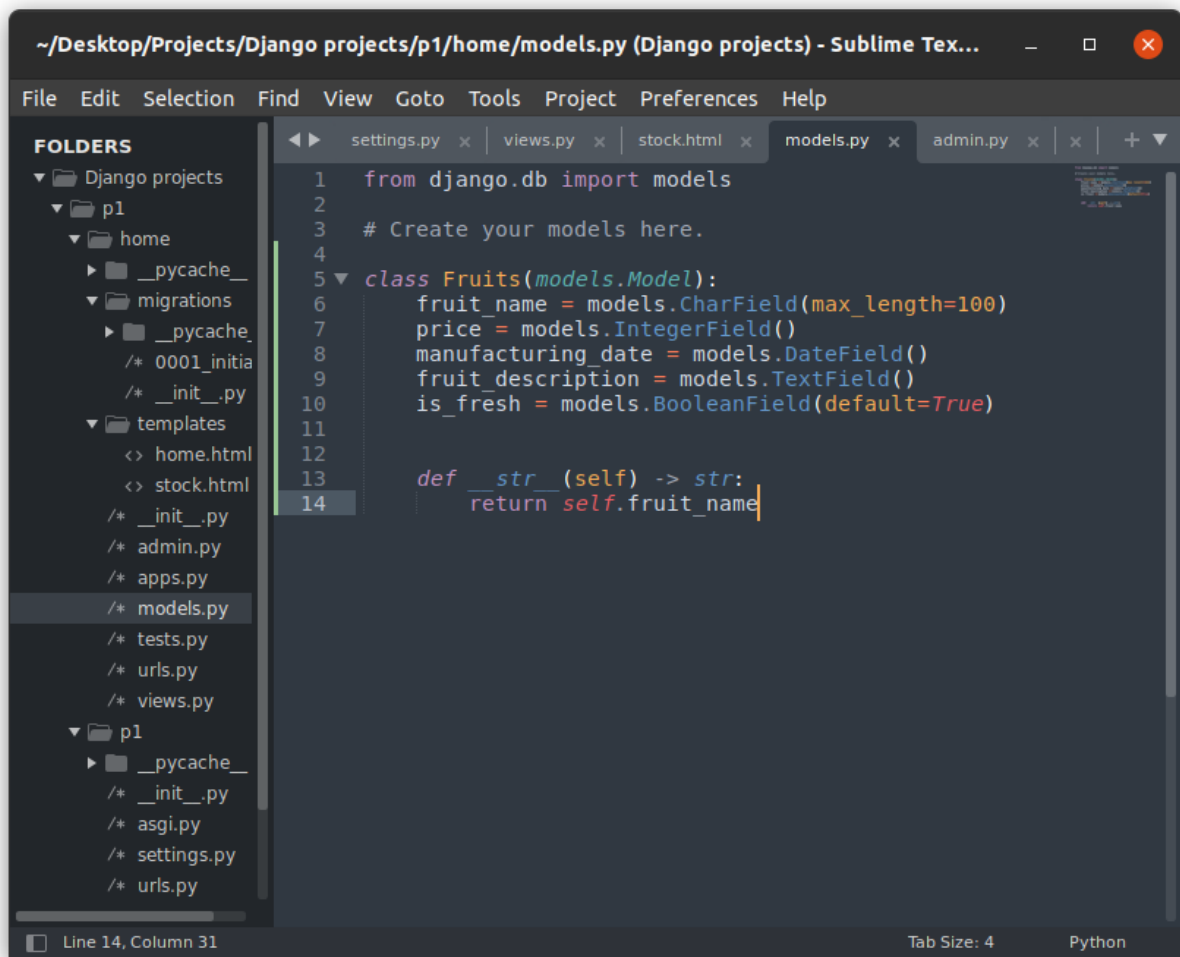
~/Desktop/Projects/Django projects/p1/home/models.py (Django projects) - Sublime Tex...

File Edit Selection Find View Goto Tools Project Preferences Help

FOLDERS
Django projects
p1
home
__pycache__
migrations
__pycache_
/* 0001_initia
/* __init__.py
templates
<> home.html
<> stock.html
/* __init__.py
/* admin.py
/* apps.py
/* models.py
/* tests.py
/* urls.py
/* views.py
p1
__pycache__
/* __init__.py
/* asgi.py
/* settings.py
/* urls.py

settings.py × views.py × stock.html × models.py × admin.py × ×

```
1  from django.db import models
2
3  # Create your models here.
4
5  class Fruits(models.Model):
6      fruit_name = models.CharField(max_length=100)
7      price = models.IntegerField()
8      manufacturing_date = models.DateField()
9      fruit_description = models.TextField()
10     is_fresh = models.BooleanField(default=True)
11
12
13     def __str__(self) -> str:
14         return self.fruit_name
```

Line 14, Column 31 Tab Size: 4 Python